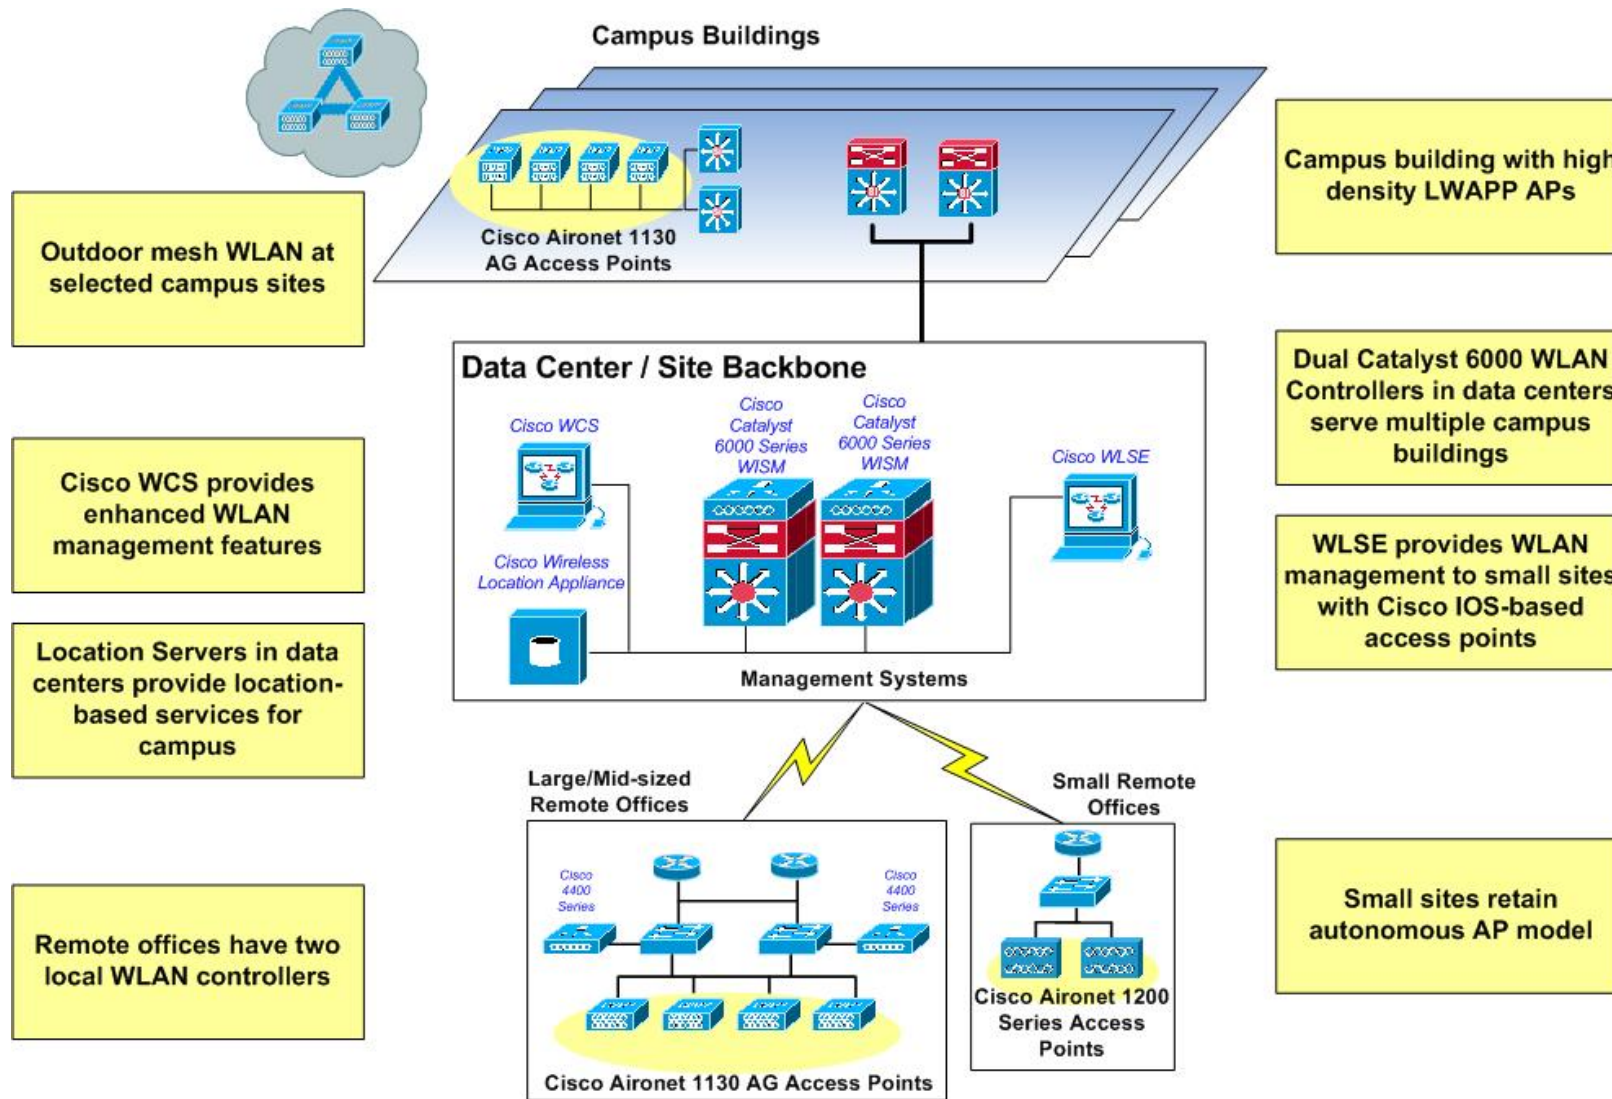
Campus Buildings

Cisco Aironet 1130 AG Access Points

Outdoor mesh WLAN at selected campus sites

Campus building with high density LWAPP APs

Data Center / Site Backbone

Cisco WCS

Cisco Catalyst 6000 Series WiSM

Cisco Catalyst 6000 Series WiSM

Cisco WLSE

Cisco Wireless Location Appliance

Management Systems

Cisco WCS provides enhanced WLAN management features

Location Servers in data centers provide location-based services for campus

Dual Catalyst 6000 WLAN Controllers in data centers serve multiple campus buildings

WLSE provides WLAN management to small sites with Cisco IOS-based access points

Large/Mid-sized Remote Offices

Cisco 4400 Series

Cisco 4400 Series

Cisco Aironet 1130 AG Access Points

Small Remote Offices

Cisco Aironet 1200 Series Access Points

Remote offices have two local WLAN controllers

Small sites retain autonomous AP model